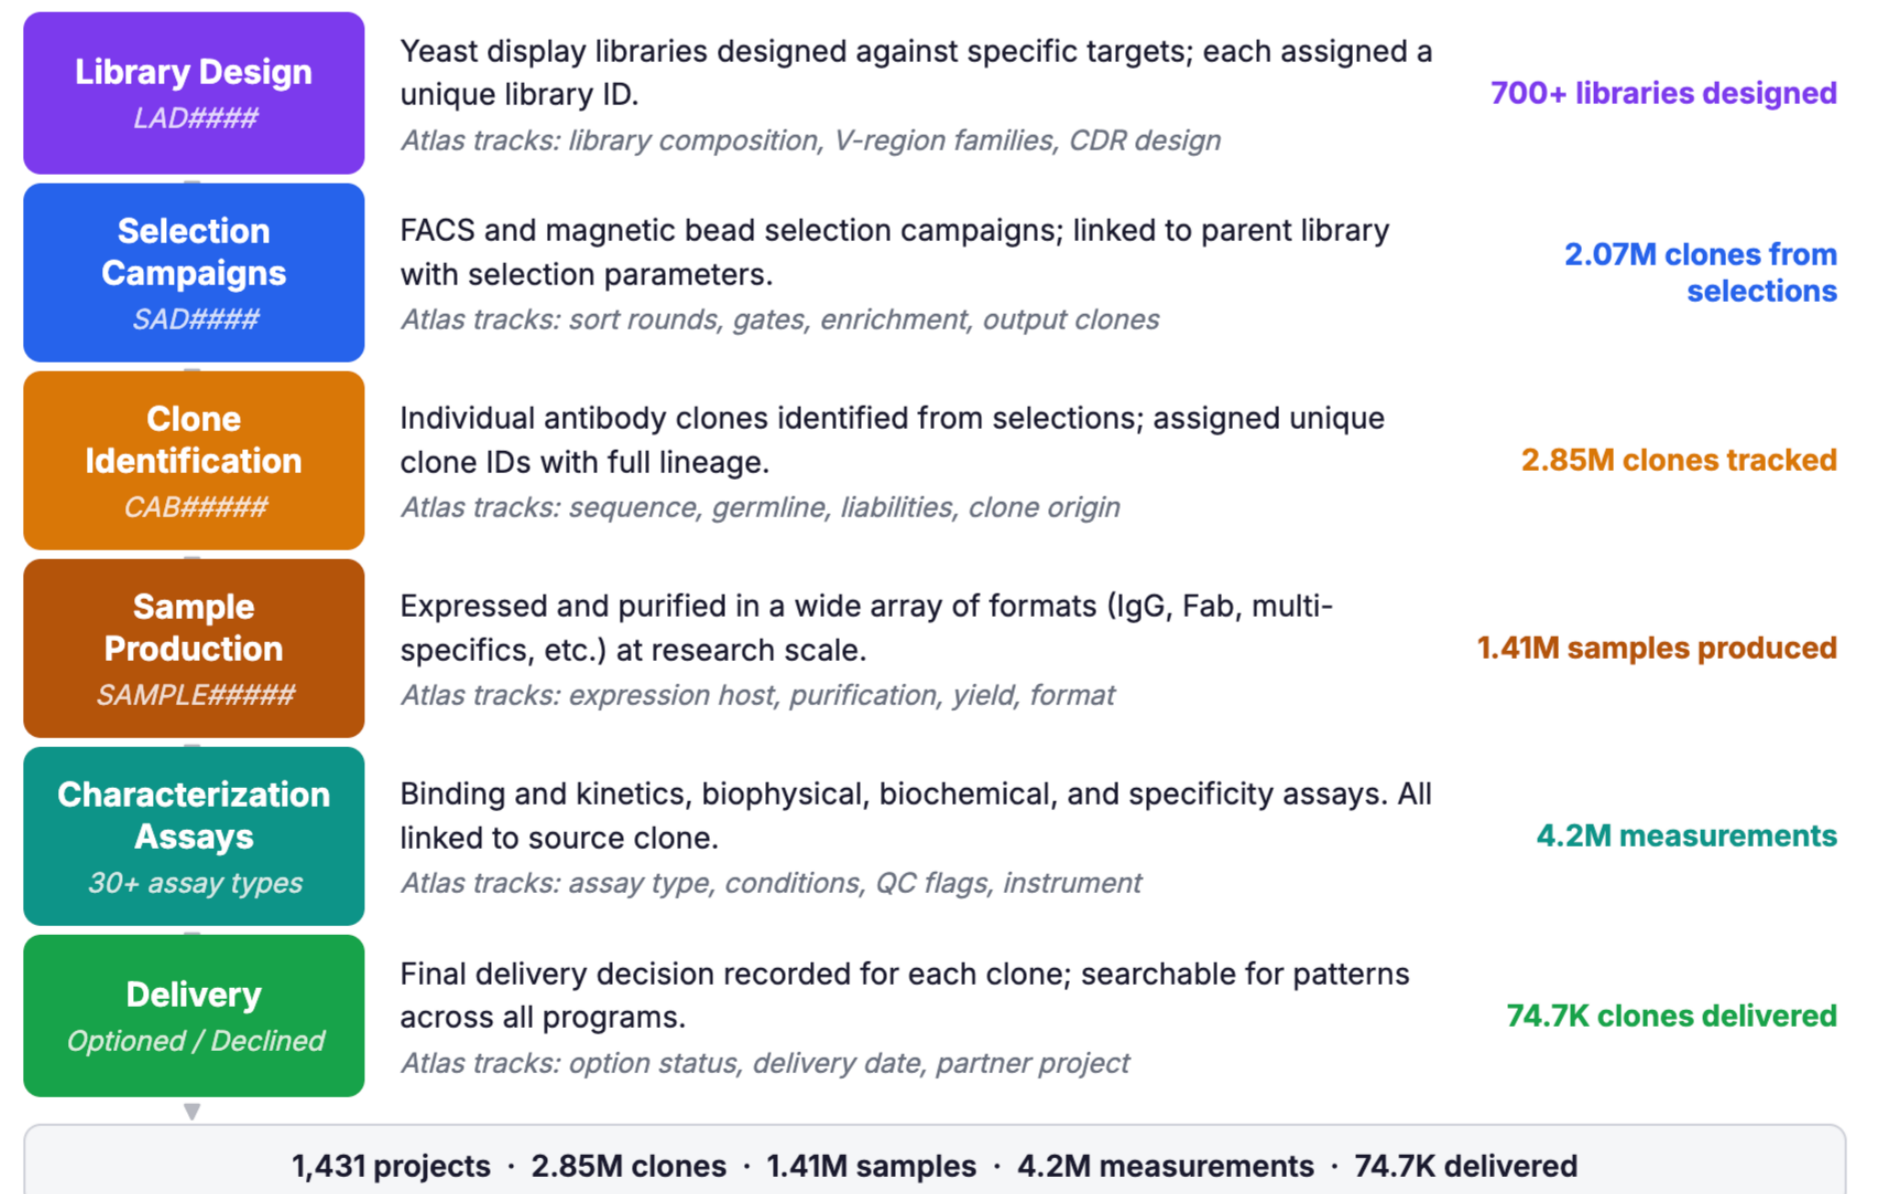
Library Design
LAD####

Yeast display libraries designed against specific targets; each assigned a unique library ID.
Atlas tracks: library composition, V-region families, CDR design

700+ libraries designed

Selection Campaigns
SAD####

FACS and magnetic bead selection campaigns; linked to parent library with selection parameters.
Atlas tracks: sort rounds, gates, enrichment, output clones

2.07M clones from selections

Clone Identification
CAB#####

Individual antibody clones identified from selections; assigned unique clone IDs with full lineage.
Atlas tracks: sequence, germline, liabilities, clone origin

2.85M clones tracked

Sample Production
SAMPLE#####

Expressed and purified in a wide array of formats (IgG, Fab, multispecifics, etc.) at research scale.
Atlas tracks: expression host, purification, yield, format

1.41M samples produced

Characterization Assays
30+ assay types

Binding and kinetics, biophysical, biochemical, and specificity assays. All linked to source clone.
Atlas tracks: assay type, conditions, QC flags, instrument

4.2M measurements

Delivery
Optioned / Declined

Final delivery decision recorded for each clone; searchable for patterns across all programs.
Atlas tracks: option status, delivery date, partner project

74.7K clones delivered

1,431 projects · 2.85M clones · 1.41M samples · 4.2M measurements · 74.7K delivered